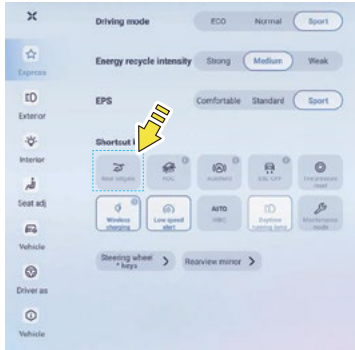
Express

Exterior

Interior

Seat adj

Vehicle

Driver as

Vehicle

Driving mode
ECO
Normal
Sport

Energy recycle intensity
Strong
Medium
Weak

EPS
Comfortable
Standard
Sport

Shortcut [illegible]

Rear wiper
HDC
Avm
ESC OFF
Tire pressure reset
Wireless charging
Low speed alert
AUTO
HBC
Daytime running lamp
Maintenance mode

Steering wheel keys
Rearview mirror